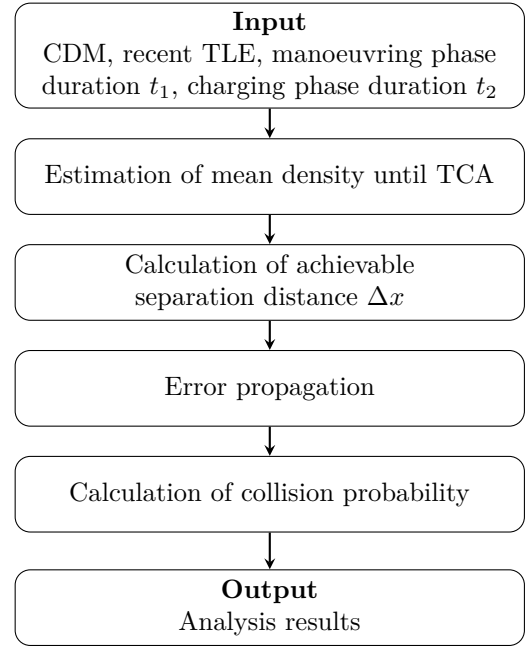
**Input**
CDM, recent TLE, manoeuvring phase duration $t_1$, charging phase duration $t_2$

Estimation of mean density until TCA

Calculation of achievable separation distance $\Delta x$

Error propagation

Calculation of collision probability

**Output**
Analysis results